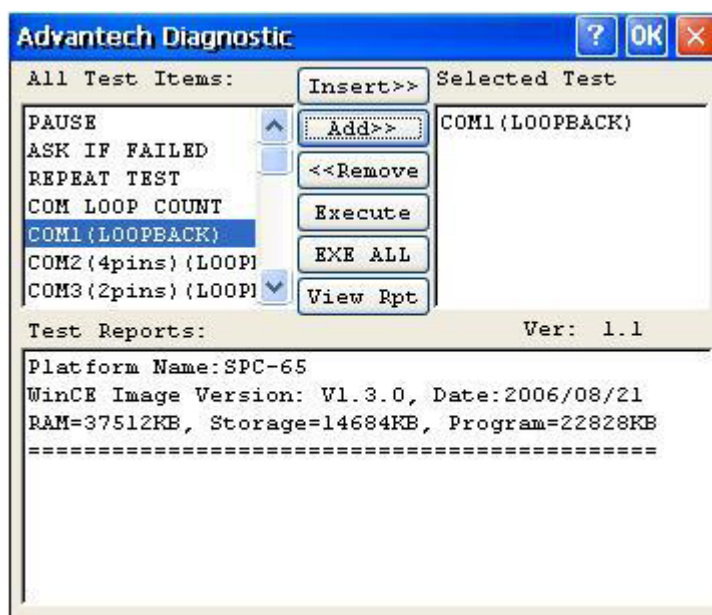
Advantech Diagnostic

? OK

All Test Items:

PAUSE
ASK IF FAILED
REPEAT TEST
COM LOOP COUNT
COM1(LOOPBACK)
COM2(4pins)(LOOPI
COM3(2pins)(LOOPI

Insert>>
Add>>
<<Remove
Execute
EXE ALL
View Rpt

Selected Test

COM1(LOOPBACK)

Test Reports:

Ver: 1.1

Platform Name:SPC-65
WinCE Image Version: V1.3.0, Date:2006/08/21
RAM=37512KB, Storage=14684KB, Program=22828KB
==============================================